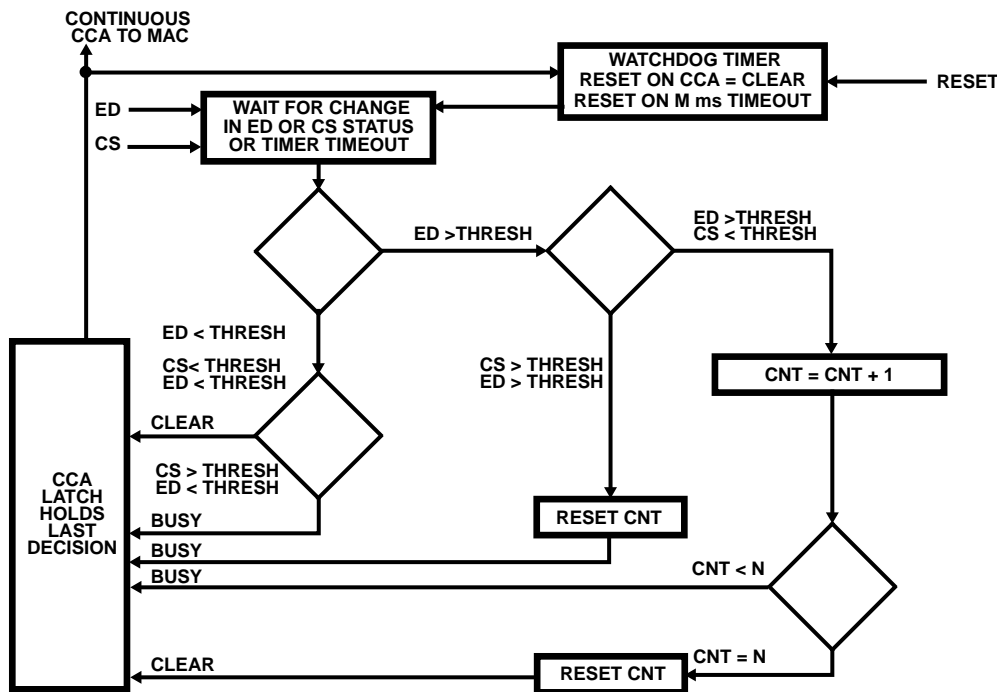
CONTINUOUS
CCA TO MAC

WATCHDOG TIMER
RESET ON CCA = CLEAR
RESET ON M ms TIMEOUT

RESET

ED

CS

WAIT FOR CHANGE
IN ED OR CS STATUS
OR TIMER TIMEOUT

ED >THRESH

ED >THRESH
CS < THRESH

ED < THRESH

CS< THRESH
ED < THRESH

CS > THRESH
ED > THRESH

CNT = CNT + 1

CLEAR

CS > THRESH
ED < THRESH

CCA
LATCH
HOLDS
LAST
DECISION

BUSY

RESET CNT

BUSY

BUSY

CNT < N

CNT = N

CLEAR

RESET CNT